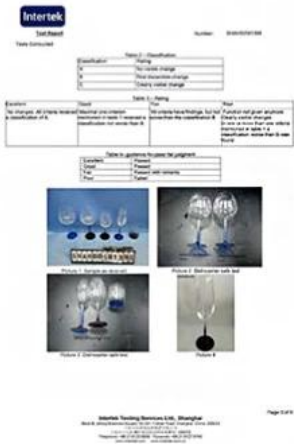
Intertek

Test Report Number: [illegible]

Tests Conducted

Table 2 – Classification

| Classification | Rating |
|---|---|
| A | No visible change |
| B | Slight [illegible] change |
| C | Clearly visible change |

Table 3 – Rating

| Excellent | Good | Fair | Poor |
|---|---|---|---|
| No changes. All criteria received a classification of A | Maximum one criterion received a classification in table 1 and no more than B | No criteria have findings, but not worse than the classification B | Function not given anymore. Clearly visible changes. In one or more than one criteria mentioned in table 1 a classification worse than B was found |

Table for guidance for pass fail judgment

| Excellent | Passed |
|---|---|
| Good | Passed |
| Fair | Passed with remarks |
| Poor | Failed |

Picture 1: Sample as received

Picture 2: Dishwasher safe test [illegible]

Picture 3: Dishwasher safe test

Picture 4

Intertek Testing Services Ltd., Shanghai
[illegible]

Page 3 of 4